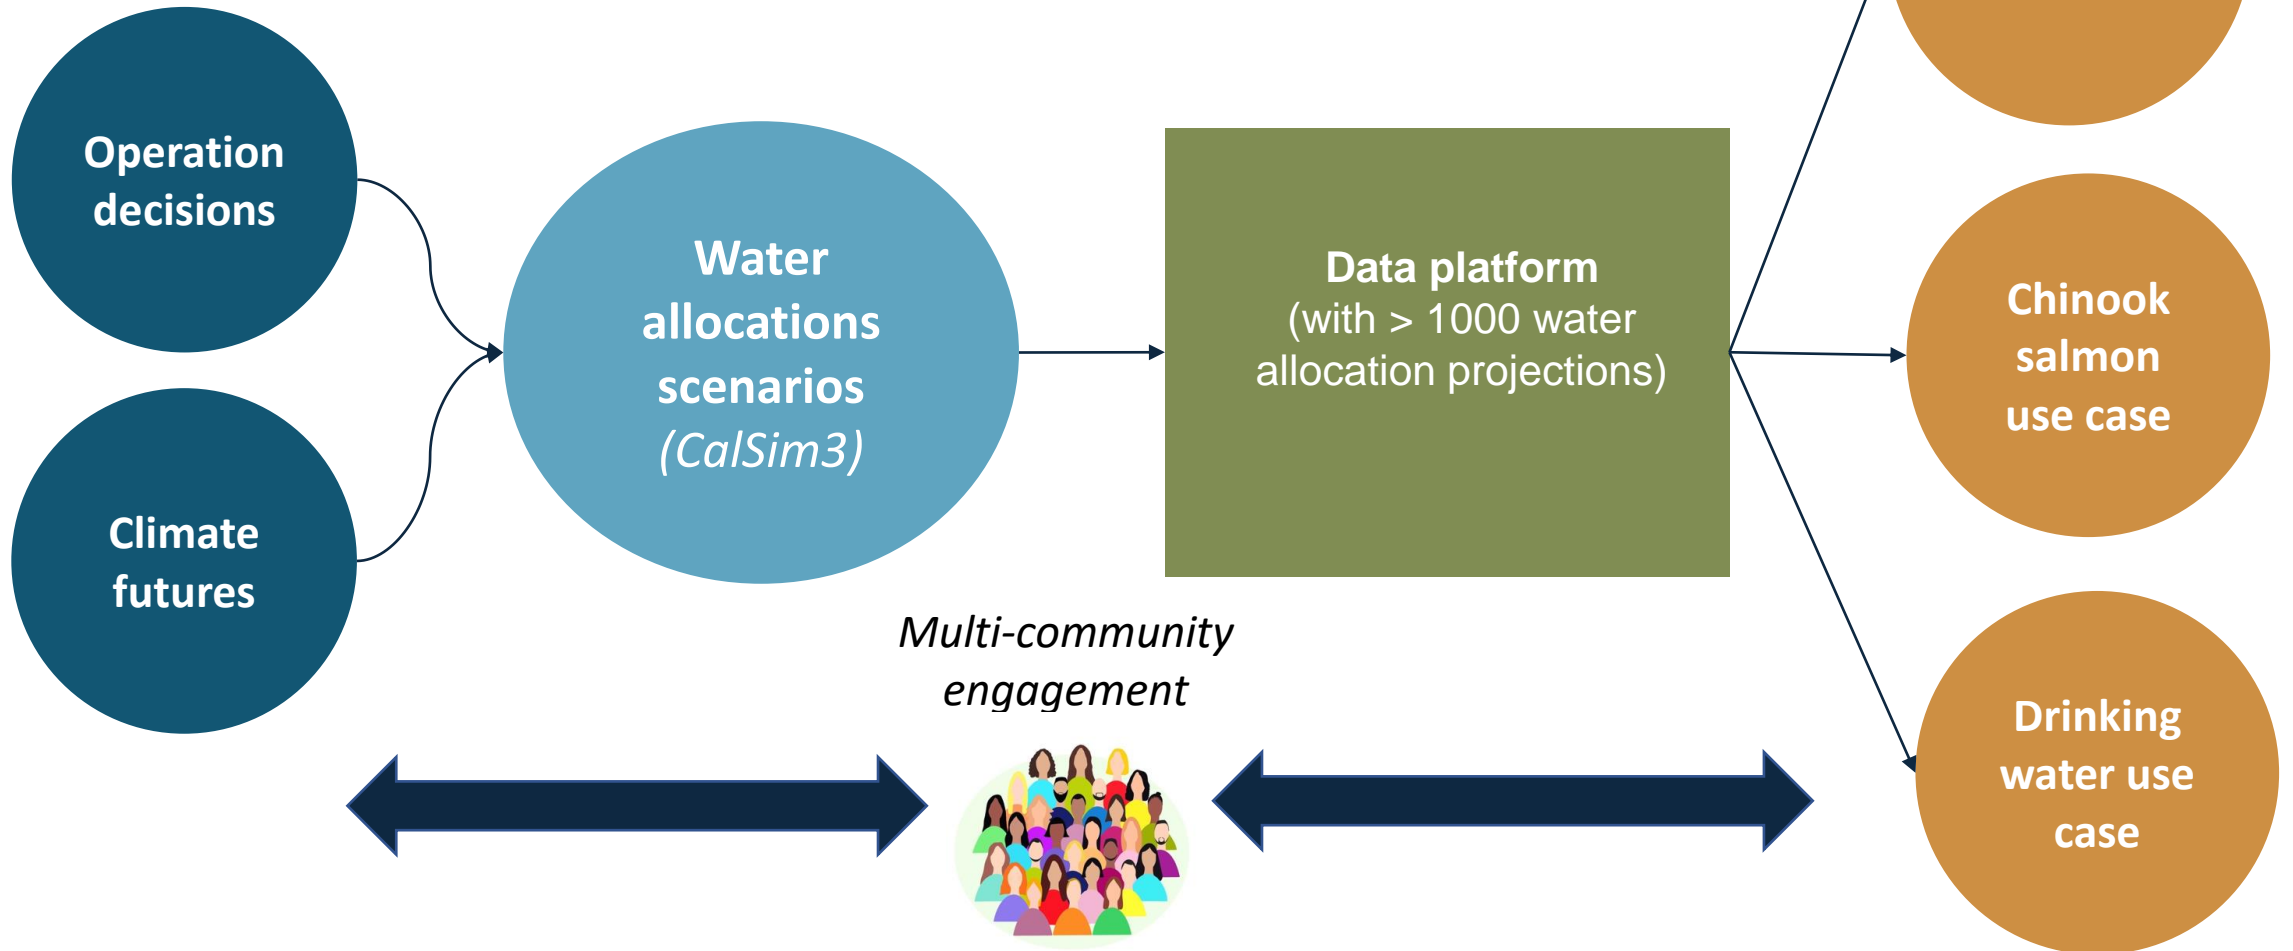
Operation decisions

Climate futures

Water allocations scenarios (CalSim3)

Data platform (with > 1000 water allocation projections)

Chinook salmon use case

Drinking water use case

Multi-community engagement